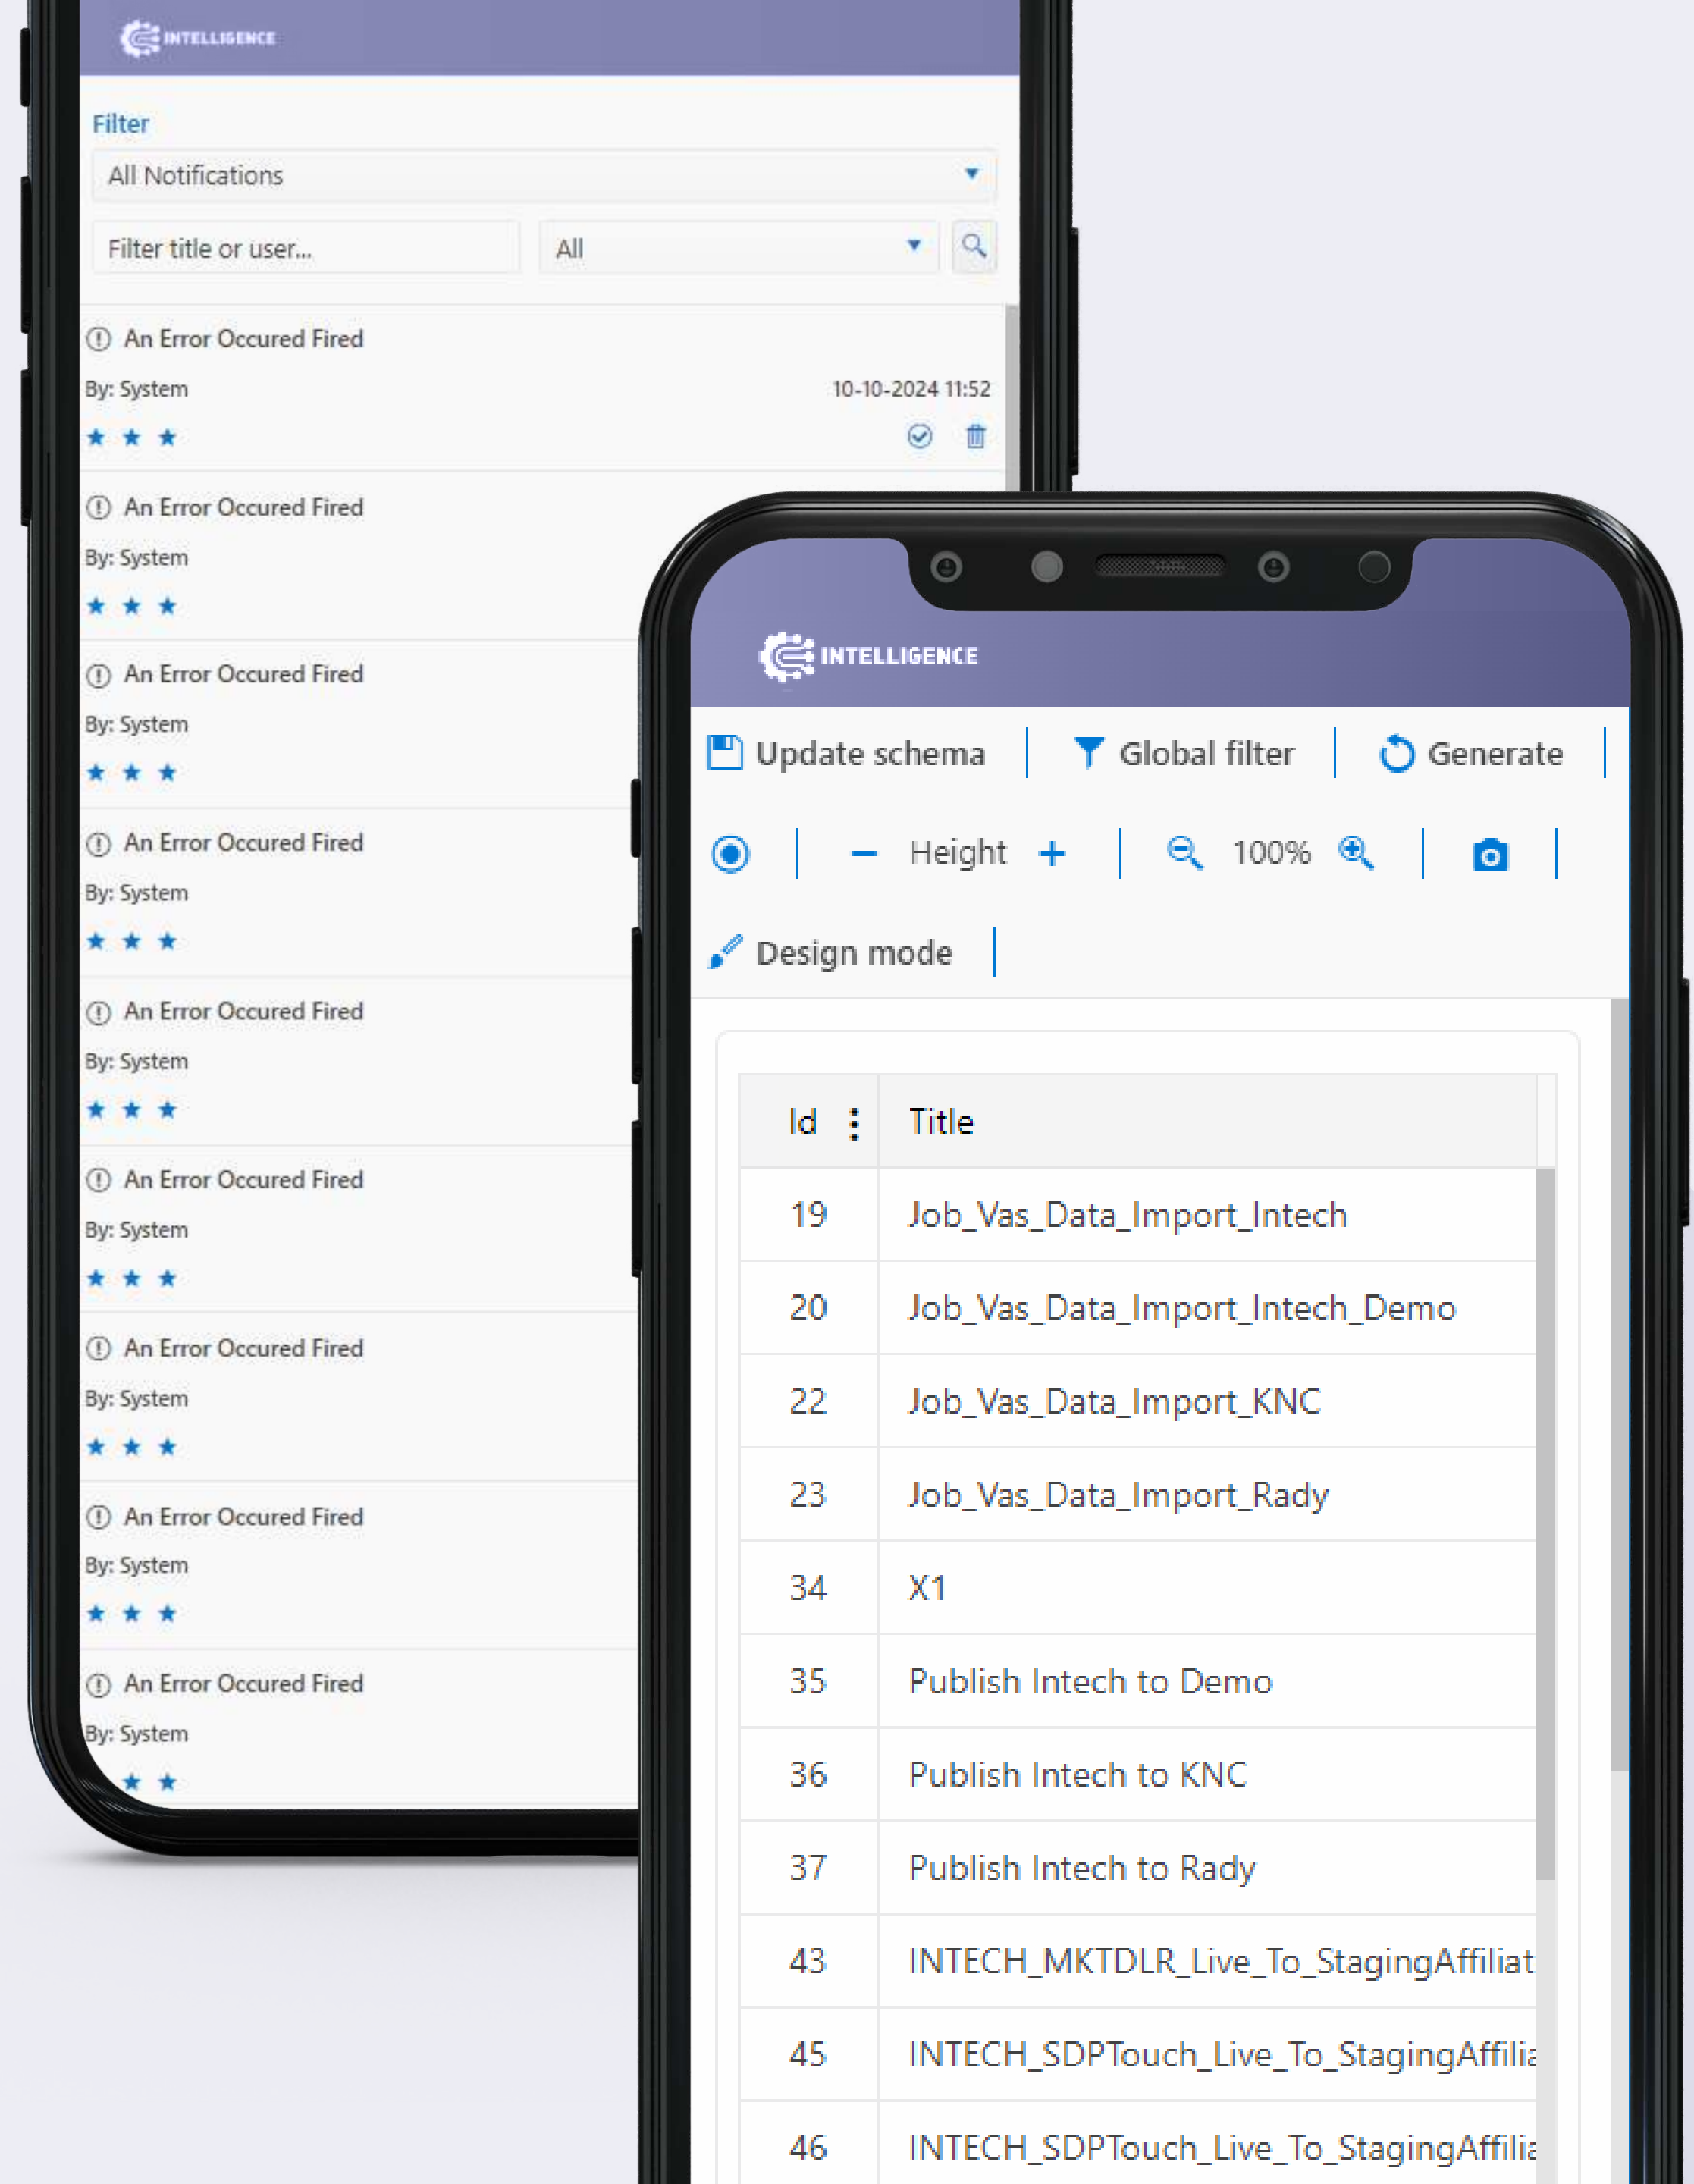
INTELLIGENCE

Filter

All Notifications

Filter title or user...

All

An Error Occured Fired
By: System
10-10-2024 11:52

An Error Occured Fired
By: System

An Error Occured Fired
By: System

An Error Occured Fired
By: System

An Error Occured Fired
By: System

An Error Occured Fired
By: System

An Error Occured Fired
By: System

An Error Occured Fired
By: System

An Error Occured Fired
By: System

INTELLIGENCE

Update schema | Global filter | Generate |

| − Height + | 100% | |

Design mode |

| Id | Title |
|---|---|
| 19 | Job_Vas_Data_Import_Intech |
| 20 | Job_Vas_Data_Import_Intech_Demo |
| 22 | Job_Vas_Data_Import_KNC |
| 23 | Job_Vas_Data_Import_Rady |
| 34 | X1 |
| 35 | Publish Intech to Demo |
| 36 | Publish Intech to KNC |
| 37 | Publish Intech to Rady |
| 43 | INTECH_MKTDLR_Live_To_StagingAffiliat |
| 45 | INTECH_SDPTouch_Live_To_StagingAffilia |
| 46 | INTECH_SDPTouch_Live_To_StagingAffilia |